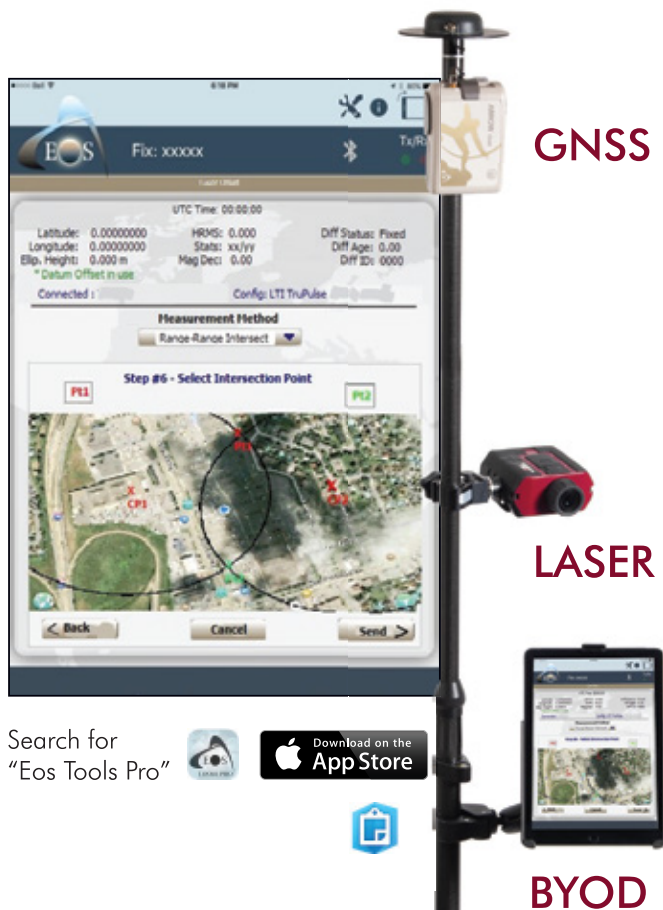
6:18 PM

EOS

Fix: xxxxx

Tx/R

Laser Offset

UTC Time: 00:00:00

Latitude: 0.0000000
Longitude: 0.0000000
Ellip. Height: 0.000 m
* Datum Offset in use

HRMS: 0.000
Stats: xx/yy
Mag Dec: 0.00

Diff Status: Fixed
Diff Age: 0.00
Diff ID: 0000

Connected :

Config: LTI TruPulse

Measurement Method

Range-Range Intersect

Step #6 - Select Intersection Point

Pt1

Pt2

CP1

CP2

< Back

Cancel

Send >

GNSS

LASER

BYOD

Search for "Eos Tools Pro"

Download on the App Store